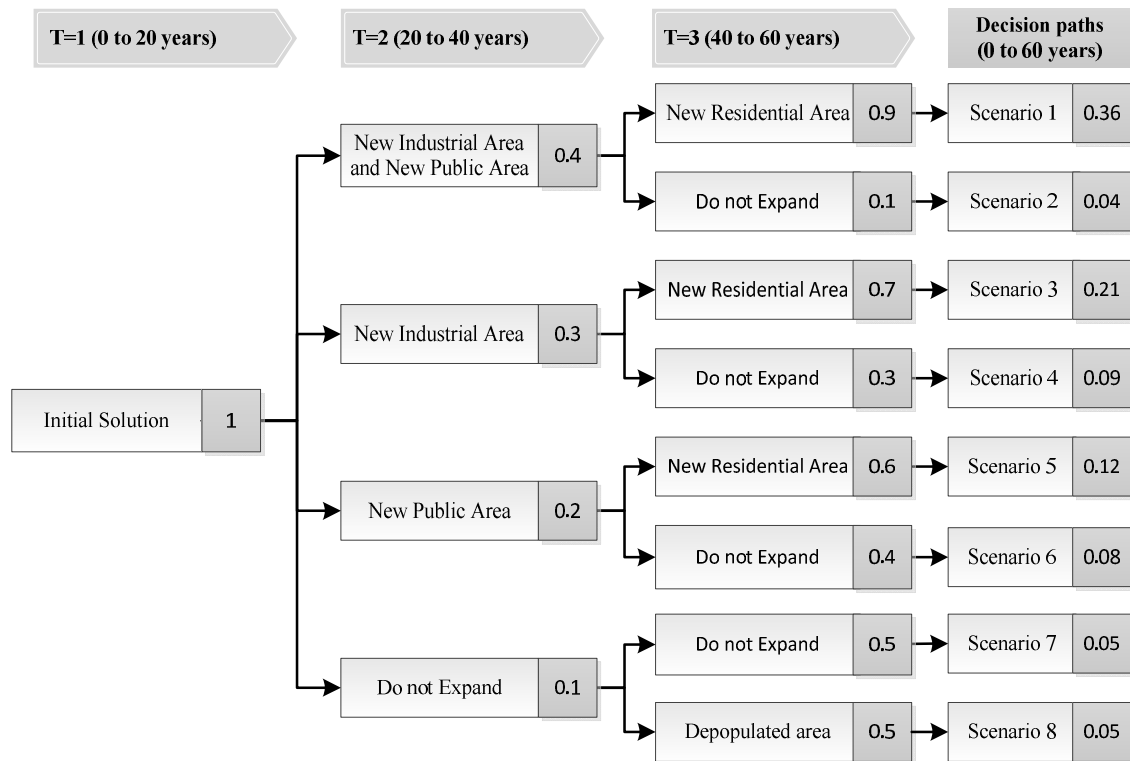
T=1 (0 to 20 years)

T=2 (20 to 40 years)

T=3 (40 to 60 years)

Decision paths (0 to 60 years)

Initial Solution 1

New Industrial Area and New Public Area 0.4

New Residential Area 0.9

Scenario 1 0.36

Do not Expand 0.1

Scenario 2 0.04

New Industrial Area 0.3

New Residential Area 0.7

Scenario 3 0.21

Do not Expand 0.3

Scenario 4 0.09

New Public Area 0.2

New Residential Area 0.6

Scenario 5 0.12

Do not Expand 0.4

Scenario 6 0.08

Do not Expand 0.1

Do not Expand 0.5

Scenario 7 0.05

Depopulated area 0.5

Scenario 8 0.05